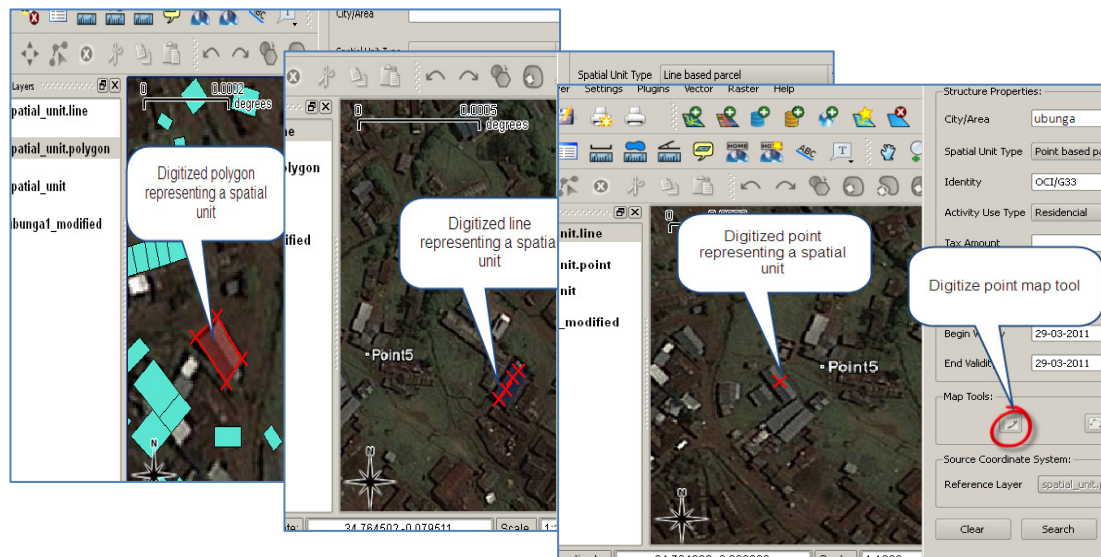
City/Area

Layers

patial_unit.line

patial_unit.polygon

patial_unit

ibunga1_modified

0 0.0002 degrees

Digitized polygon representing a spatial unit

olygon

dified

0 0.0005 degrees

Digitized line representing a spatial unit

Point5

34.764502,-0.079511

Scale

Spatial Unit Type Line based parcel

er Settings Plugins Vector Raster Help

nit.line

nit.point

nit

_modified

Digitized point representing a spatial unit

Point5

Structure Properties:

City/Area ubunga

Spatial Unit Type Point based pa

Identity OCI/G33

Activity Use Type Residencial

Tax Amount

Digitize point map tool

Begin V

29-03-2011

End Validit

29-03-2011

Map Tools:

Source Coordinate System:

Reference Layer spatial_unit.

Clear

Search